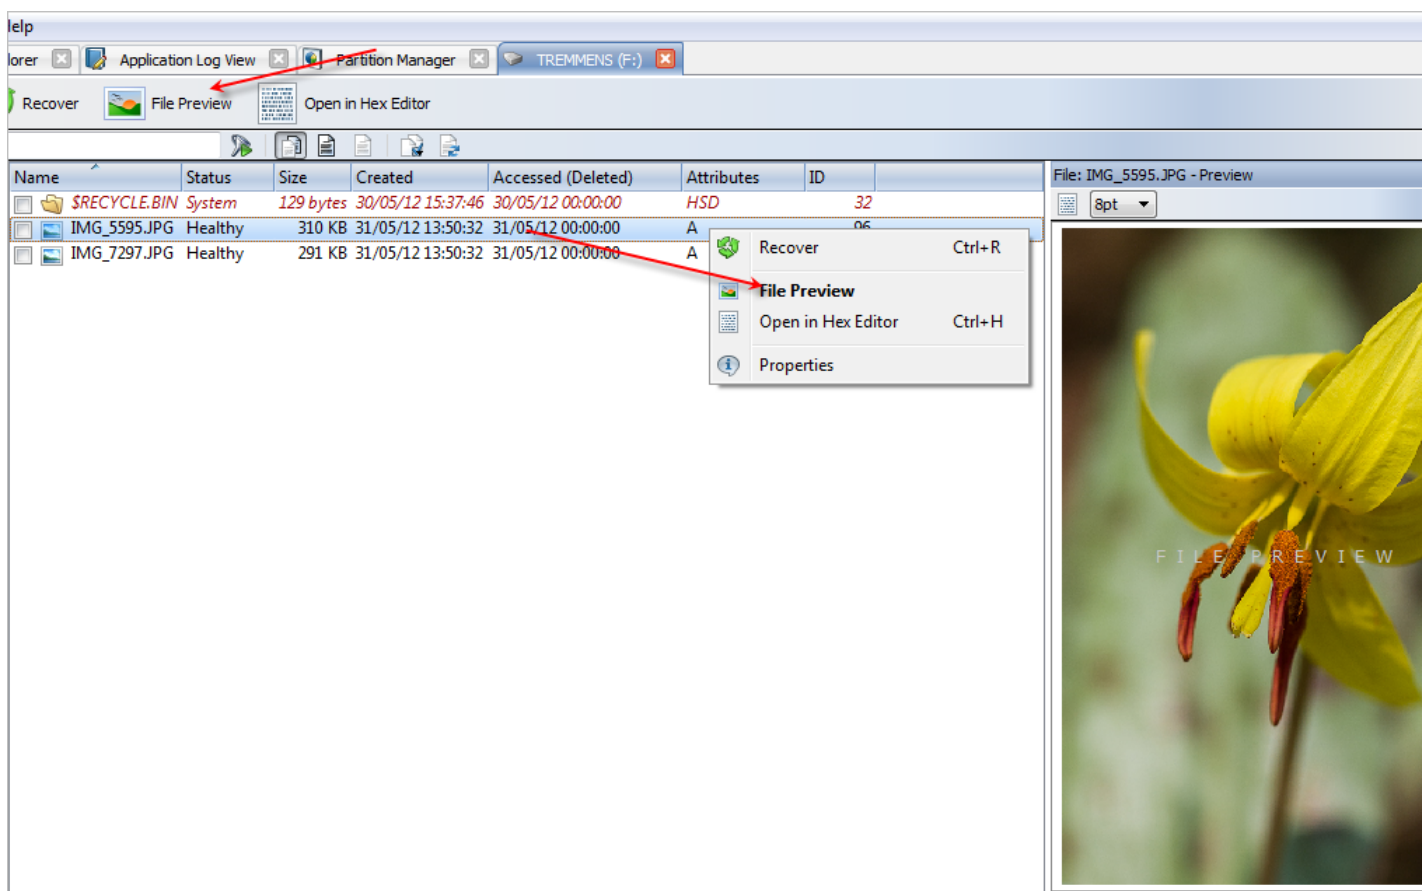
lelp

lorer | Application Log View | Partition Manager | TREMMENS (F:)

Recover | File Preview | Open in Hex Editor

| Name | Status | Size | Created | Accessed (Deleted) | Attributes | ID |
|---|---|---|---|---|---|---|
| $RECYCLE.BIN | System | 129 bytes | 30/05/12 15:37:46 | 30/05/12 00:00:00 | HSD | 32 |
| IMG_5595.JPG | Healthy | 310 KB | 31/05/12 13:50:32 | 31/05/12 00:00:00 | A | 96 |
| IMG_7297.JPG | Healthy | 291 KB | 31/05/12 13:50:32 | 31/05/12 00:00:00 | A | |

Recover Ctrl+R
File Preview
Open in Hex Editor Ctrl+H
Properties

File: IMG_5595.JPG - Preview
8pt

FILE PREVIEW